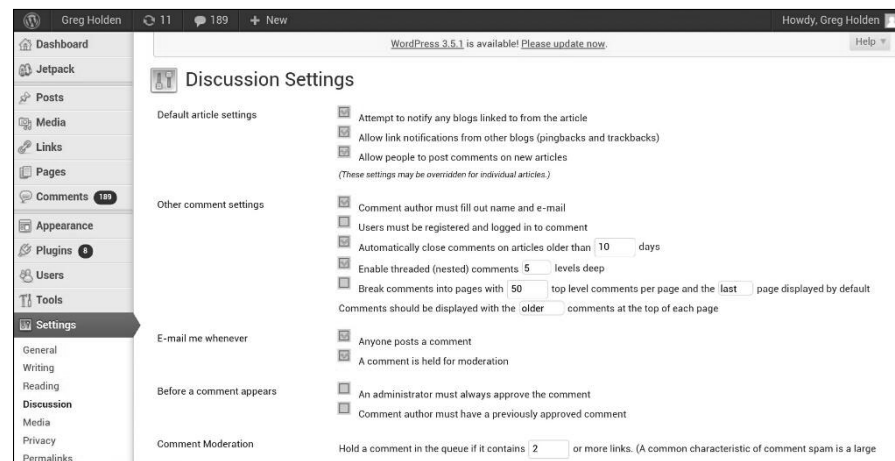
Greg Holden 11 189 + New Howdy, Greg Holden

Dashboard
Jetpack
Posts
Media
Links
Pages
Comments 189
Appearance
Plugins 8
Users
Tools
Settings
General
Writing
Reading
Discussion
Media
Privacy
Permalinks

WordPress 3.5.1 is available! Please update now.

Help

Discussion Settings

Default article settings

Attempt to notify any blogs linked to from the article

Allow link notifications from other blogs (pingbacks and trackbacks)

Allow people to post comments on new articles

(These settings may be overridden for individual articles.)

Other comment settings

Comment author must fill out name and e-mail

Users must be registered and logged in to comment

Automatically close comments on articles older than 10 days

Enable threaded (nested) comments 5 levels deep

Break comments into pages with 50 top level comments per page and the last page displayed by default

Comments should be displayed with the older comments at the top of each page

E-mail me whenever

Anyone posts a comment

A comment is held for moderation

Before a comment appears

An administrator must always approve the comment

Comment author must have a previously approved comment

Comment Moderation

Hold a comment in the queue if it contains 2 or more links. (A common characteristic of comment spam is a large